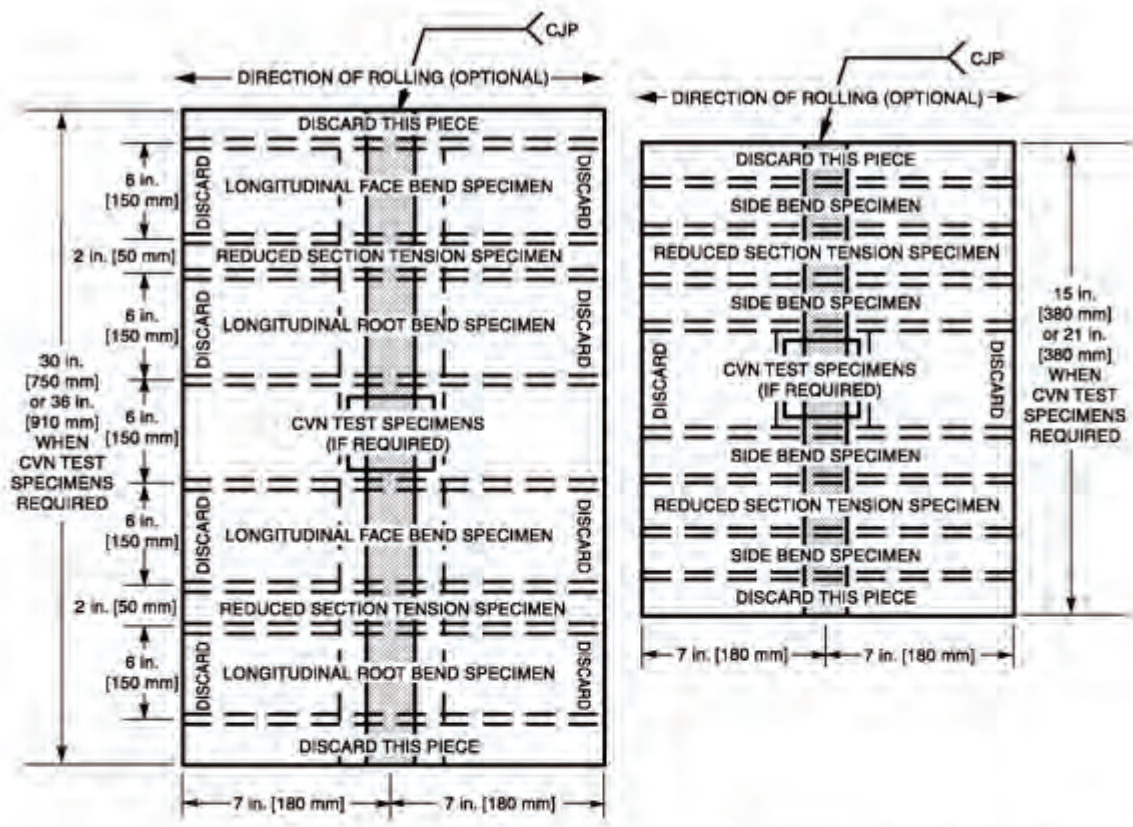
CJP

DIRECTION OF ROLLING (OPTIONAL)

DISCARD THIS PIECE

6 in. [150 mm]

DISCARD

LONGITUDINAL FACE BEND SPECIMEN

DISCARD

2 in. [50 mm]

REDUCED SECTION TENSION SPECIMEN

6 in. [150 mm]

DISCARD

LONGITUDINAL ROOT BEND SPECIMEN

DISCARD

30 in. [750 mm] or 36 in. [910 mm] WHEN CVN TEST SPECIMENS REQUIRED

6 in. [150 mm]

CVN TEST SPECIMENS (IF REQUIRED)

6 in. [150 mm]

DISCARD

LONGITUDINAL FACE BEND SPECIMEN

DISCARD

2 in. [50 mm]

REDUCED SECTION TENSION SPECIMEN

6 in. [150 mm]

DISCARD

LONGITUDINAL ROOT BEND SPECIMEN

DISCARD

DISCARD THIS PIECE

7 in. [180 mm]

7 in. [180 mm]

CJP

DIRECTION OF ROLLING (OPTIONAL)

DISCARD THIS PIECE

SIDE BEND SPECIMEN

REDUCED SECTION TENSION SPECIMEN

SIDE BEND SPECIMEN

DISCARD

CVN TEST SPECIMENS (IF REQUIRED)

DISCARD

15 in. [380 mm] or 21 in. [380 mm] WHEN CVN TEST SPECIMENS REQUIRED

SIDE BEND SPECIMEN

REDUCED SECTION TENSION SPECIMEN

SIDE BEND SPECIMEN

DISCARD THIS PIECE

7 in. [180 mm]

7 in. [180 mm]